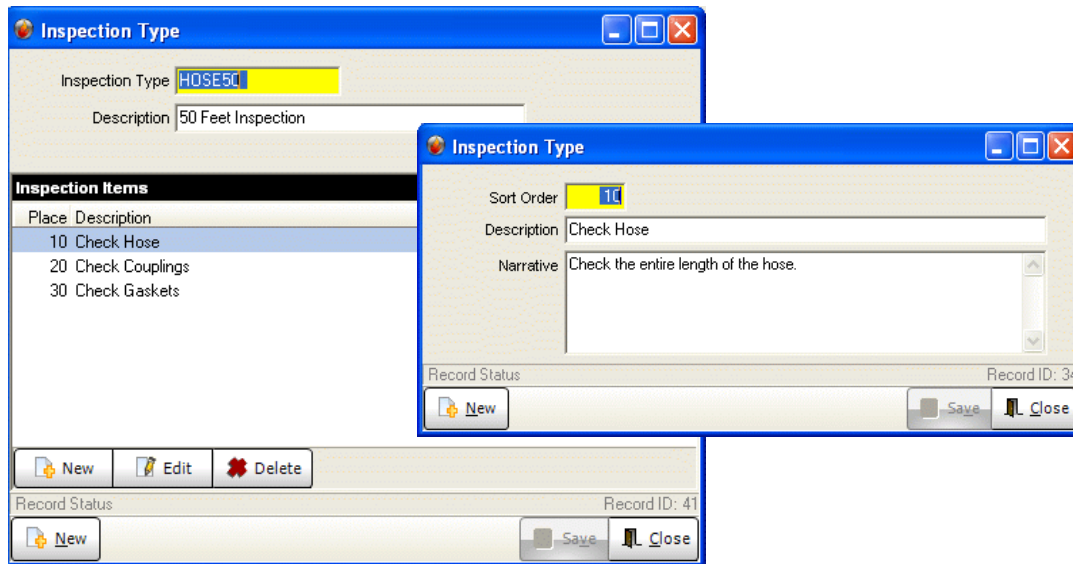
Inspection Type

Inspection Type HOSE50

Description 50 Feet Inspection

Inspection Items

| Place | Description |
|---|---|
| 10 | Check Hose |
| 20 | Check Couplings |
| 30 | Check Gaskets |

New Edit Delete

Record Status Record ID: 41

New Save Close

Inspection Type

Sort Order 10

Description Check Hose

Narrative Check the entire length of the hose.

Record Status Record ID: 3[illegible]

New Save Close